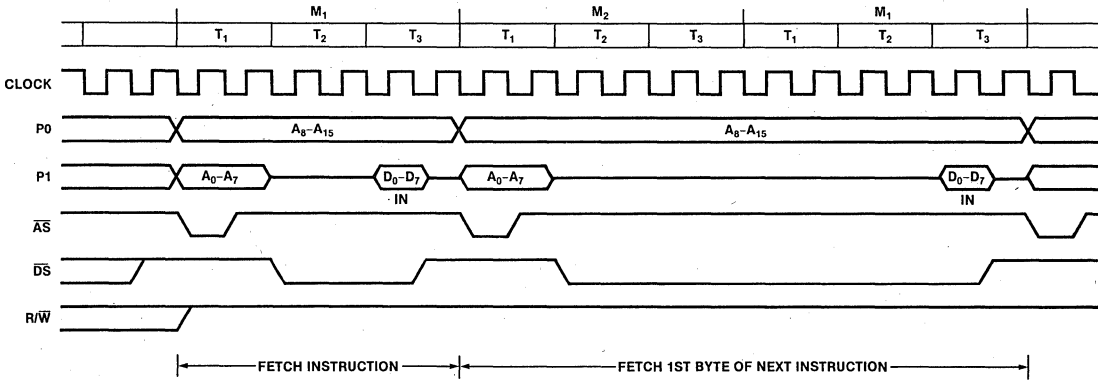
$M_1$ $M_2$ $M_1$

$T_1$ $T_2$ $T_3$ $T_1$ $T_2$ $T_3$ $T_1$ $T_2$ $T_3$

CLOCK

P0 $A_8$–$A_{15}$ $A_8$–$A_{15}$

P1 $A_0$–$A_7$ $D_0$–$D_7$ IN $A_0$–$A_7$ $D_0$–$D_7$ IN

$\overline{AS}$

$\overline{DS}$

$R/\overline{W}$

FETCH INSTRUCTION

FETCH 1ST BYTE OF NEXT INSTRUCTION